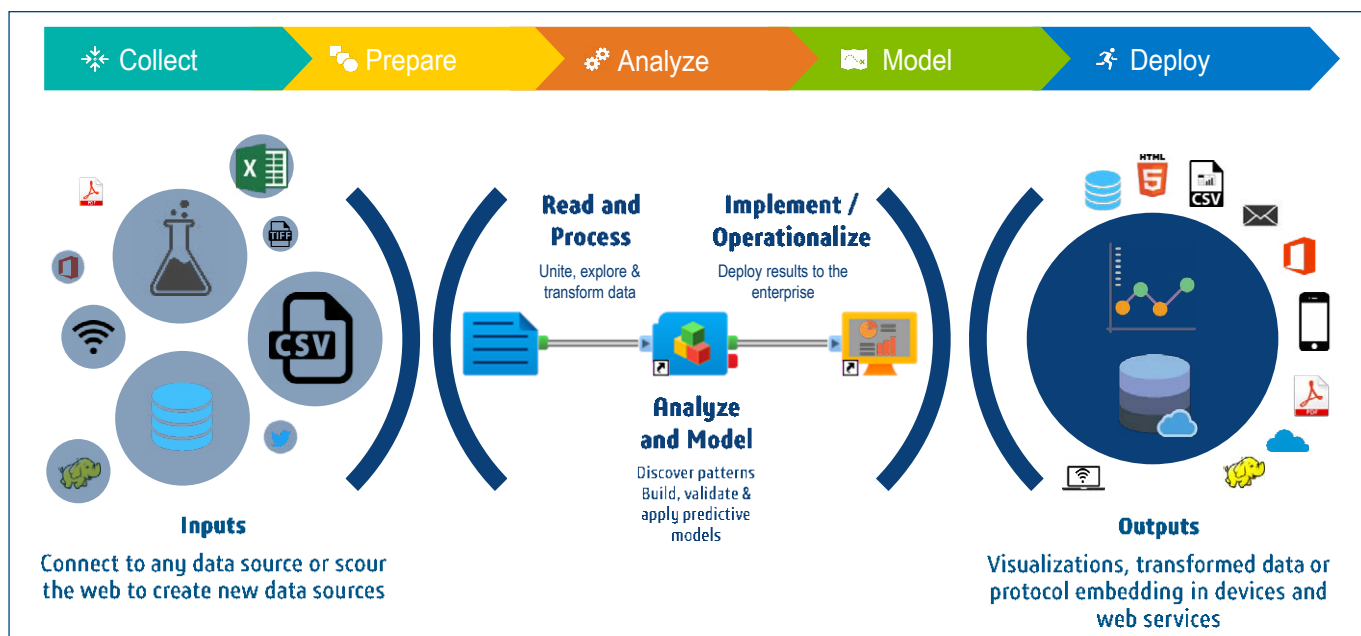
Collect
Prepare
Analyze
Model
Deploy

TIFF
CSV

Read and Process
Unite, explore & transform data

Implement / Operationalize
Deploy results to the enterprise

Analyze and Model
Discover patterns Build, validate & apply predictive models

HTML
CSV
PDF

Inputs
Connect to any data source or scour the web to create new data sources

Outputs
Visualizations, transformed data or protocol embedding in devices and web services